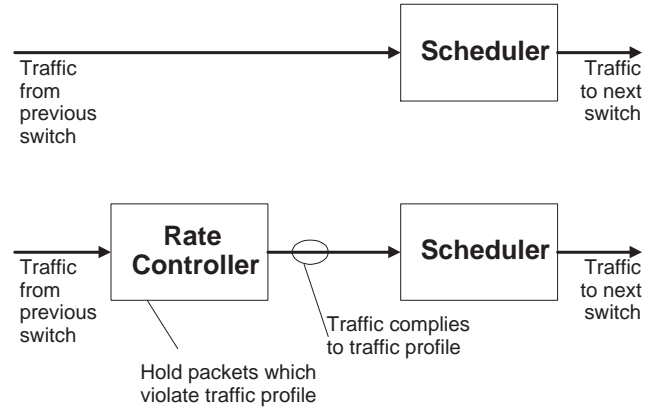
Scheduler

Traffic from previous switch

Traffic to next switch

Rate Controller

Scheduler

Traffic from previous switch

Traffic to next switch

Traffic complies to traffic profile

Hold packets which violate traffic profile